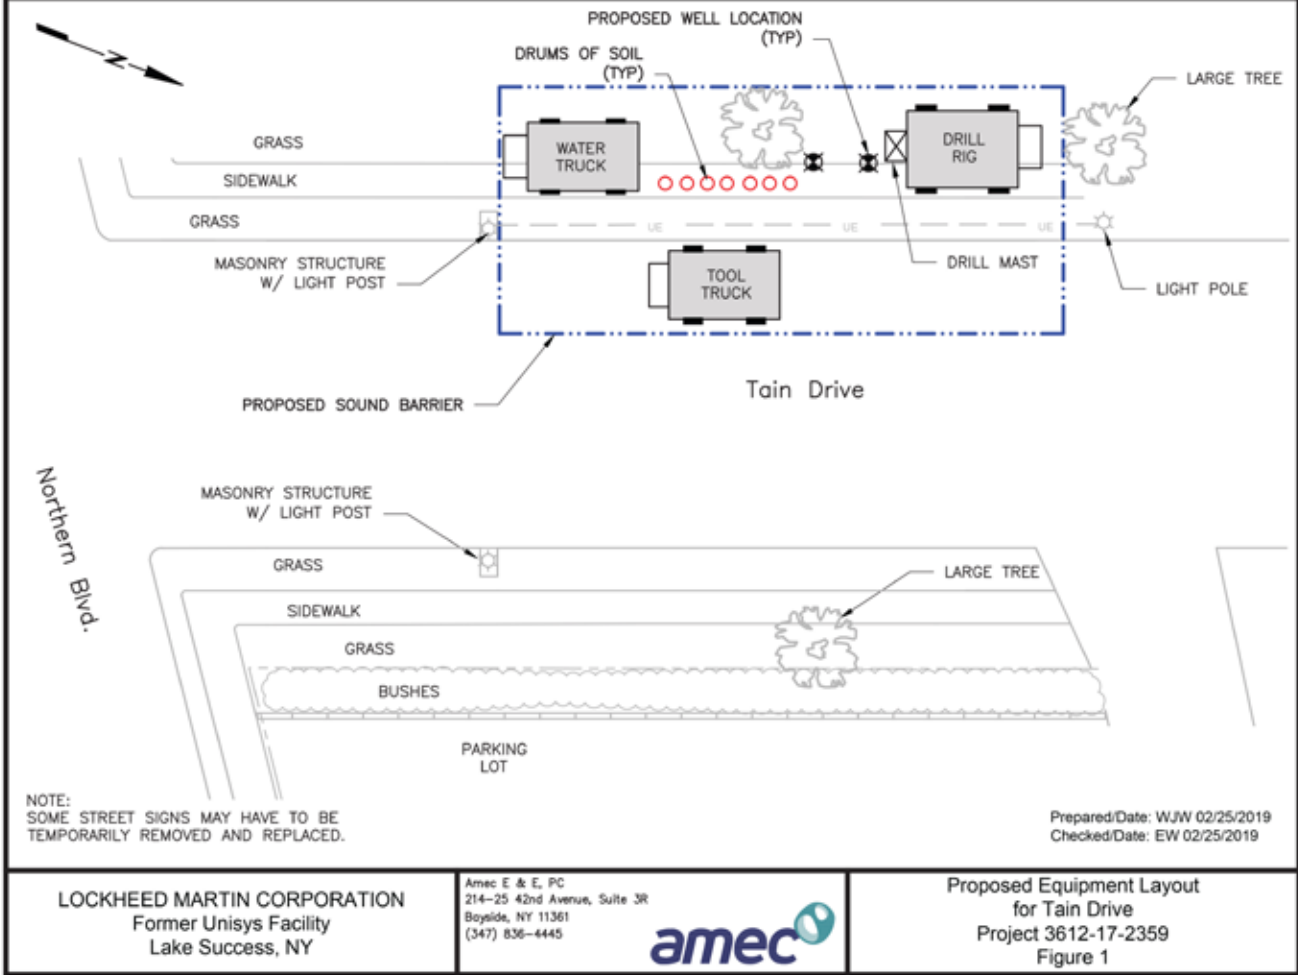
N

PROPOSED WELL LOCATION (TYP)

DRUMS OF SOIL (TYP)

LARGE TREE

GRASS

WATER TRUCK

DRILL RIG

SIDEWALK

GRASS

UE UE UE

MASONRY STRUCTURE W/ LIGHT POST

TOOL TRUCK

DRILL MAST

LIGHT POLE

PROPOSED SOUND BARRIER

Tain Drive

Northern Blvd.

MASONRY STRUCTURE W/ LIGHT POST

GRASS

LARGE TREE

SIDEWALK

GRASS

BUSHES

PARKING LOT

NOTE:
SOME STREET SIGNS MAY HAVE TO BE TEMPORARILY REMOVED AND REPLACED.

Prepared/Date: WJW 02/25/2019
Checked/Date: EW 02/25/2019

LOCKHEED MARTIN CORPORATION
Former Unisys Facility
Lake Success, NY

Amec E & E, PC
214-25 42nd Avenue, Suite 3R
Bayside, NY 11361
(347) 836-4445

amec

Proposed Equipment Layout
for Tain Drive
Project 3612-17-2359
Figure 1